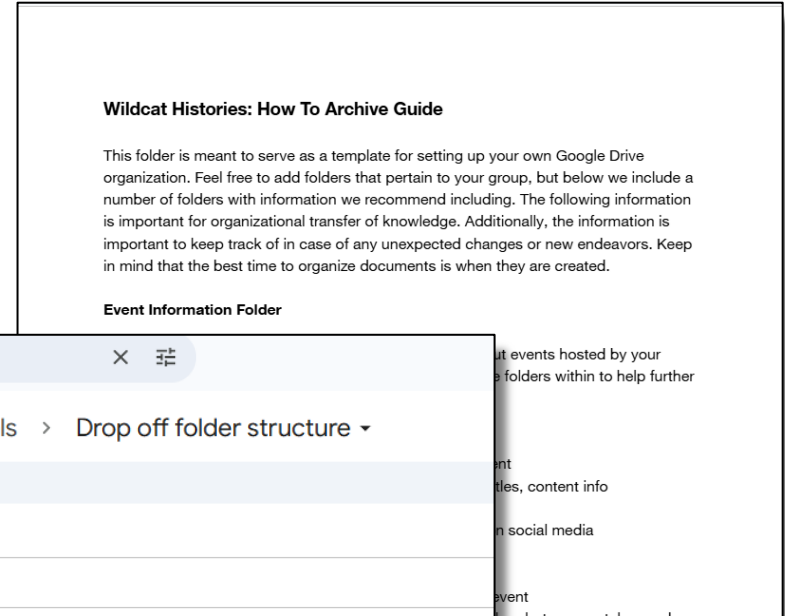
Wildcat Histories: How To Archive Guide

This folder is meant to serve as a template for setting up your own Google Drive organization. Feel free to add folders that pertain to your group, but below we include a number of folders with information we recommend including. The following information is important for organizational transfer of knowledge. Additionally, the information is important to keep track of in case of any unexpected changes or new endeavors. Keep in mind that the best time to organize documents is when they are created.

Event Information Folder

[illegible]t events hosted by your
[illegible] folders within to help further

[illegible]nt
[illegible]tles, content info

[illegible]n social media

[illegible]vent

ls › Drop off folder structure ▾